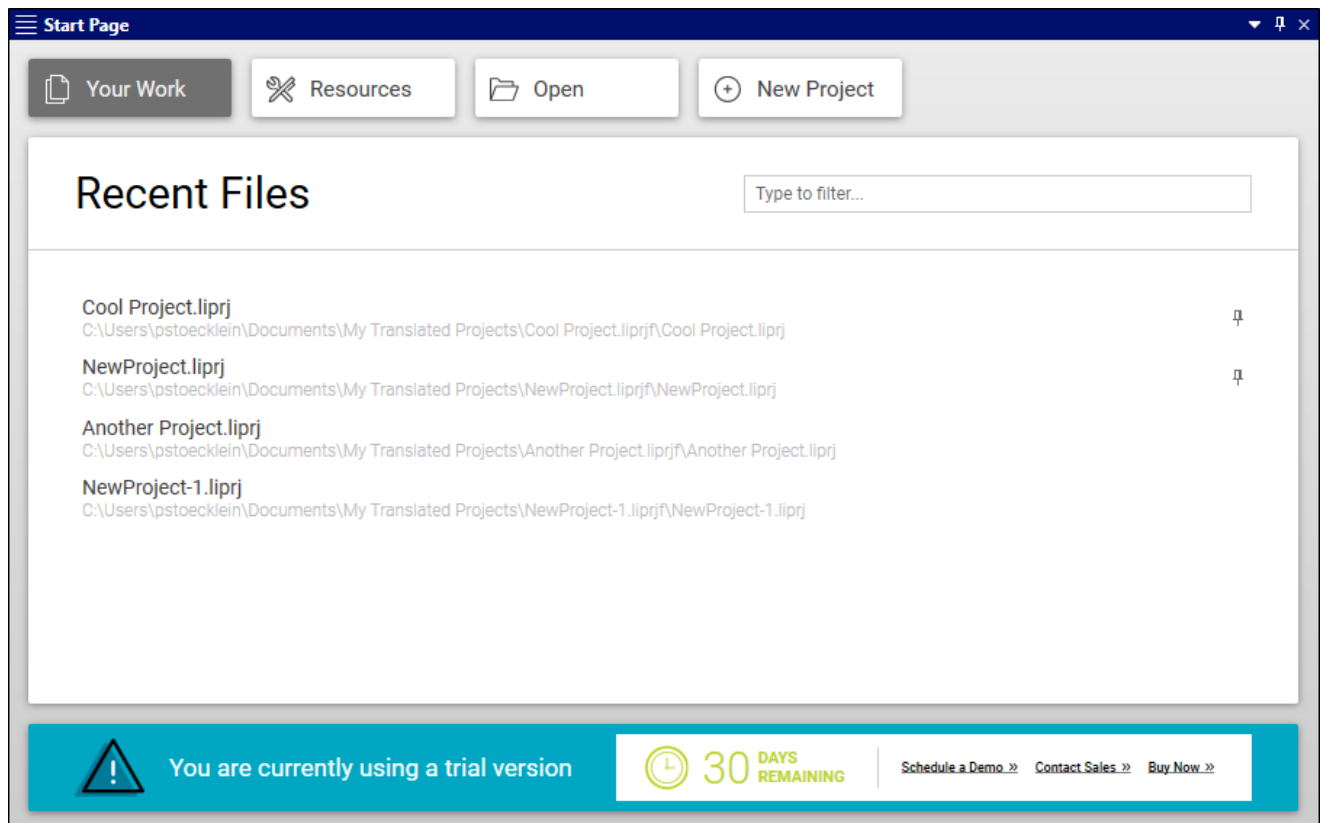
Start Page

Your Work

Resources

Open

New Project

Recent Files

Type to filter...

Cool Project.liprj
C:\Users\pstoecklein\Documents\My Translated Projects\Cool Project.liprjf\Cool Project.liprj

NewProject.liprj
C:\Users\pstoecklein\Documents\My Translated Projects\NewProject.liprjf\NewProject.liprj

Another Project.liprj
C:\Users\pstoecklein\Documents\My Translated Projects\Another Project.liprjf\Another Project.liprj

NewProject-1.liprj
C:\Users\pstoecklein\Documents\My Translated Projects\NewProject-1.liprjf\NewProject-1.liprj

You are currently using a trial version

30 DAYS REMAINING

Schedule a Demo »

Contact Sales »

Buy Now »